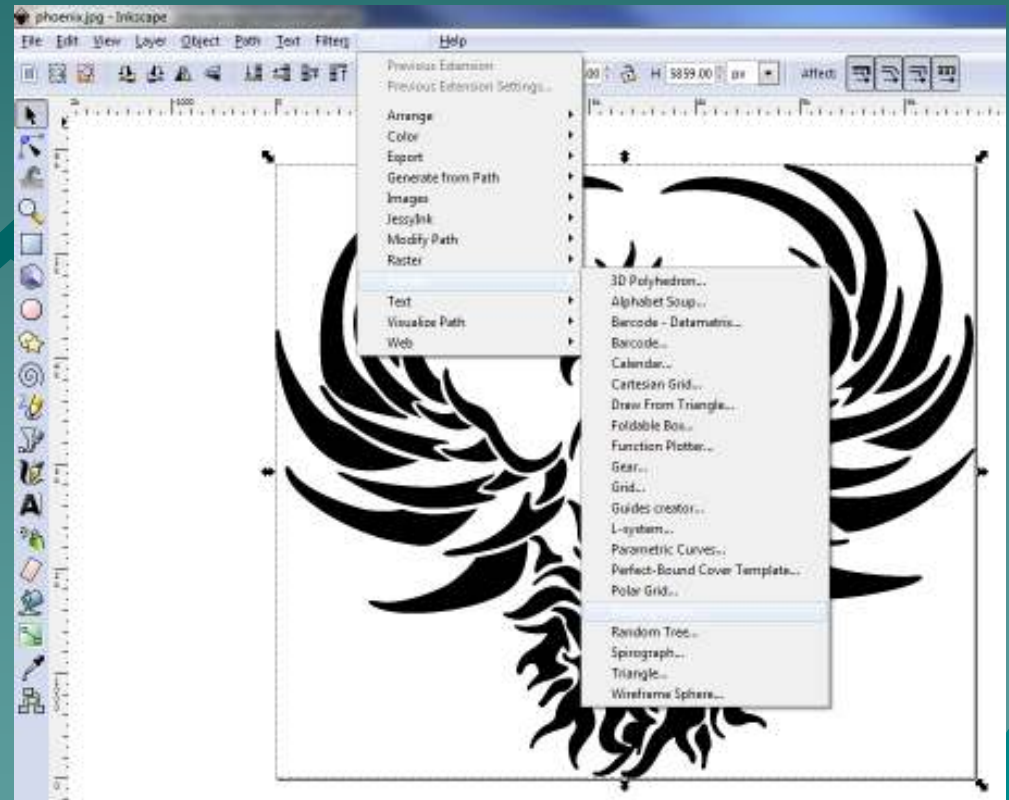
phoenix.jpg - Inkscape

File Edit View Layer Object Path Text Filters Help

H 5859.00 px Affect:

Previous Extension
Previous Extension Settings...
Arrange
Color
Export
Generate from Path
Images
JessyInk
Modify Path
Raster
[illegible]
Text
Visualize Path
Web

3D Polyhedron...
Alphabet Soup...
Barcode - Datamatrix...
Barcode...
Calendar...
Cartesian Grid...
Draw From Triangle...
Foldable Box...
Function Plotter...
Gear...
Grid...
Guides creator...
L-system...
Parametric Curves...
Perfect-Bound Cover Template...
Polar Grid...
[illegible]
Random Tree...
Spirograph...
Triangle...
Wireframe Sphere...